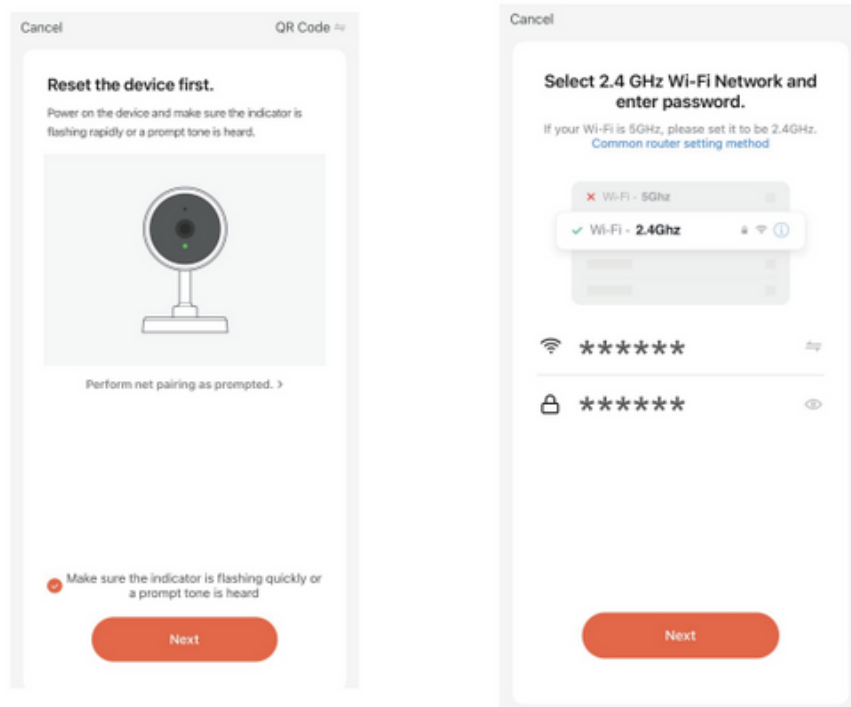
Cancel

QR Code

Reset the device first.

Power on the device and make sure the indicator is flashing rapidly or a prompt tone is heard.

Perform net pairing as prompted. >

Make sure the indicator is flashing quickly or a prompt tone is heard

Next

Cancel

Select 2.4 GHz Wi-Fi Network and enter password.

If your Wi-Fi is 5GHz, please set it to be 2.4GHz.

Common router setting method

Wi-Fi - 5Ghz

Wi-Fi - 2.4Ghz

******

******

Next